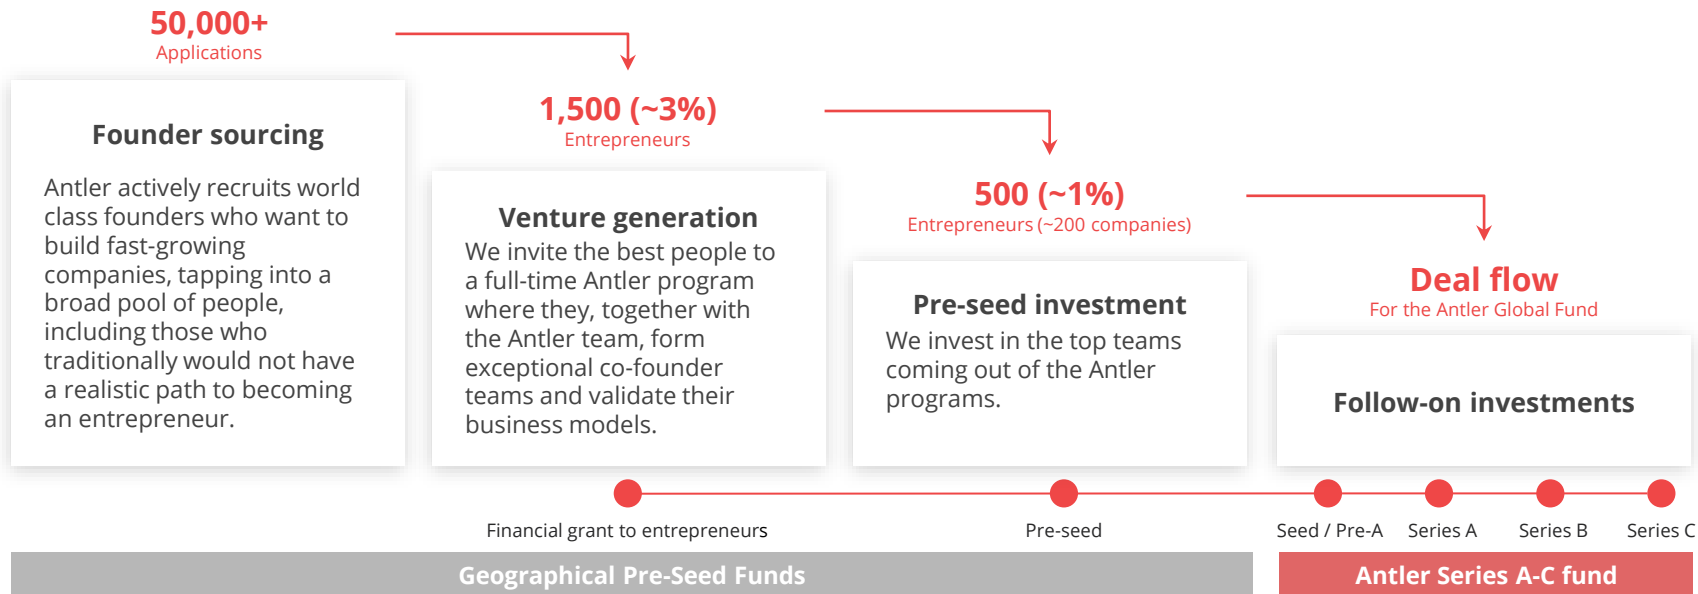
50,000+
Applications

Founder sourcing

Antler actively recruits world class founders who want to build fast-growing companies, tapping into a broad pool of people, including those who traditionally would not have a realistic path to becoming an entrepreneur.

1,500 (~3%)
Entrepreneurs

Venture generation

We invite the best people to a full-time Antler program where they, together with the Antler team, form exceptional co-founder teams and validate their business models.

500 (~1%)
Entrepreneurs (~200 companies)

Pre-seed investment

We invest in the top teams coming out of the Antler programs.

Deal flow
For the Antler Global Fund

Follow-on investments

Financial grant to entrepreneurs

Pre-seed

Seed / Pre-A

Series A

Series B

Series C

Geographical Pre-Seed Funds

Antler Series A-C fund